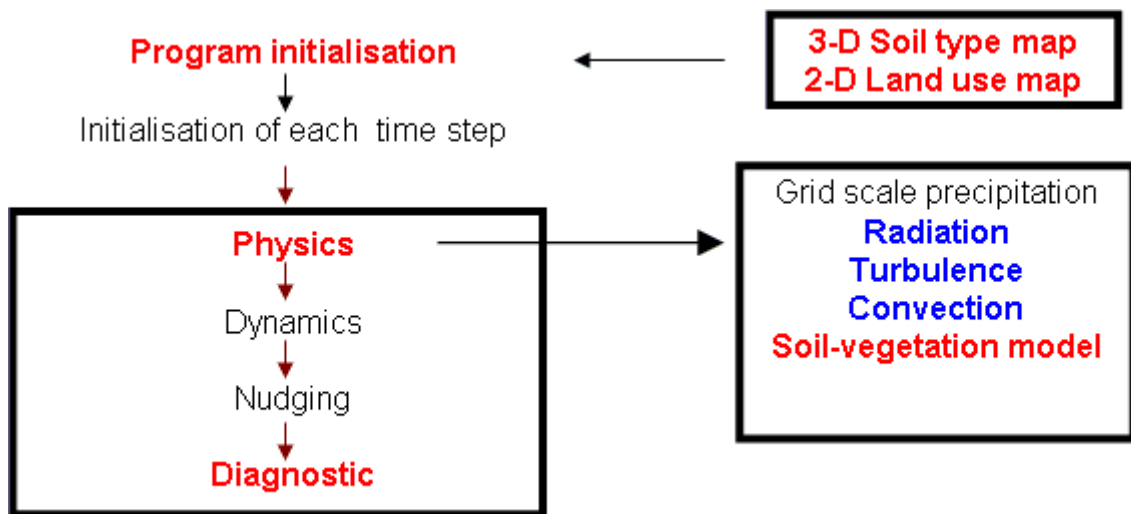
Program initialisation

3-D Soil type map
2-D Land use map

Initialisation of each time step

Physics

Dynamics

Nudging

Diagnostic

Grid scale precipitation
Radiation
Turbulence
Convection
Soil-vegetation model